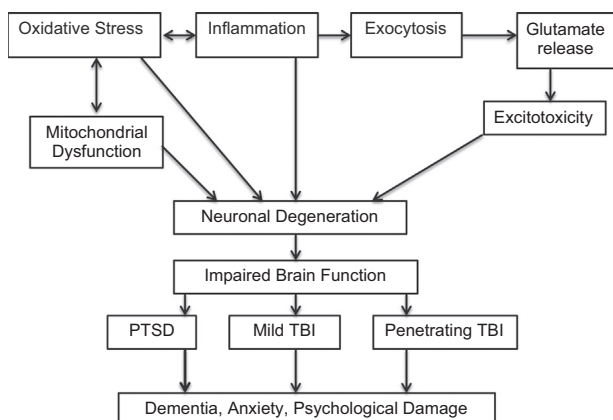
Oxidative Stress

Inflammation

Exocytosis

Glutamate release

Mitochondrial Dysfunction

Excitotoxicity

Neuronal Degeneration

Impaired Brain Function

PTSD

Mild TBI

Penetrating TBI

Dementia, Anxiety, Psychological Damage